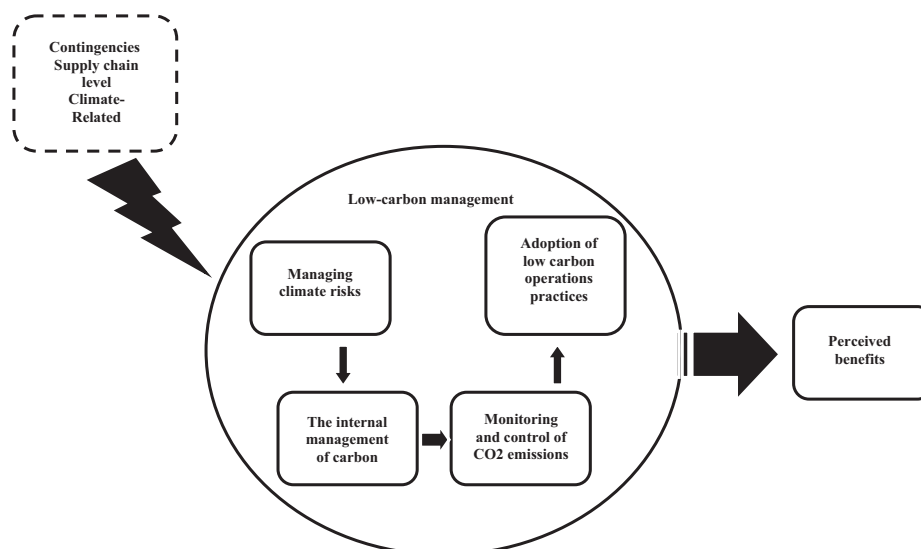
Contingencies
Supply chain level
Climate-Related

Low-carbon management

Managing climate risks

Adoption of low carbon operations practices

The internal management of carbon

Monitoring and control of CO2 emissions

Perceived benefits